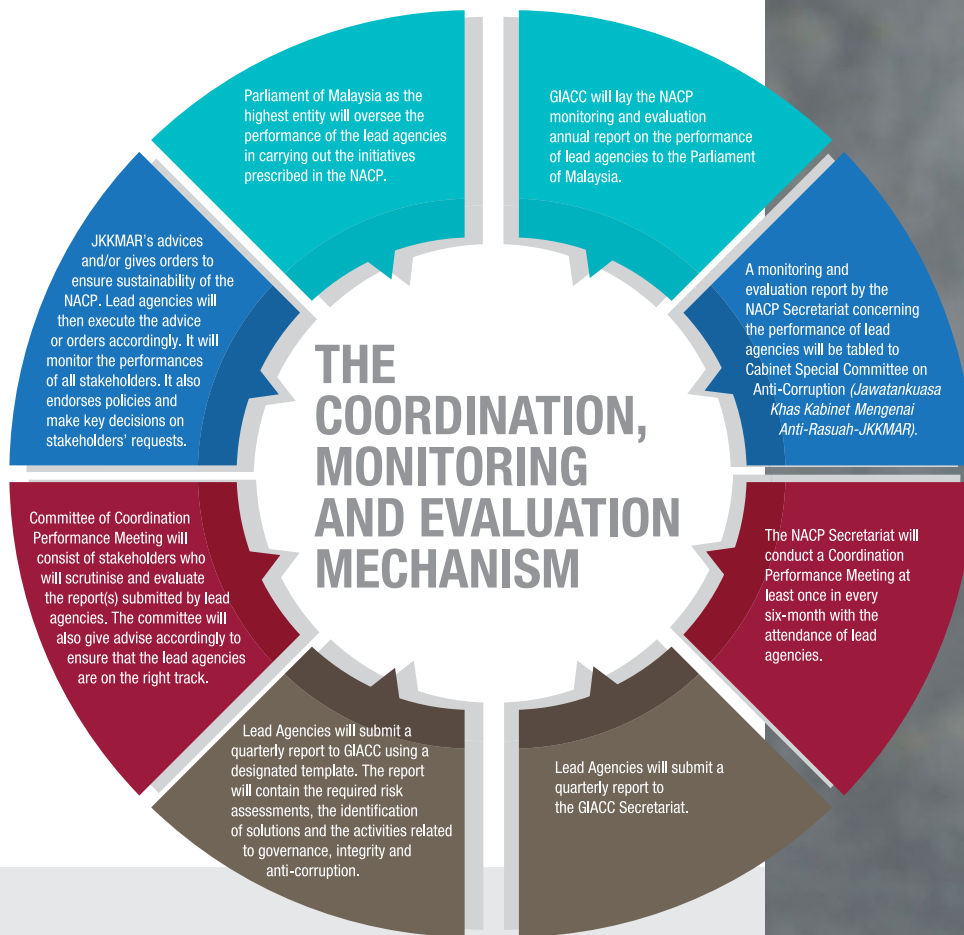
THE COORDINATION, MONITORING AND EVALUATION MECHANISM

Parliament of Malaysia as the highest entity will oversee the performance of the lead agencies in carrying out the initiatives prescribed in the NACP.

GIACC will lay the NACP monitoring and evaluation annual report on the performance of lead agencies to the Parliament of Malaysia.

A monitoring and evaluation report by the NACP Secretariat concerning the performance of lead agencies will be tabled to Cabinet Special Committee on Anti-Corruption (Jawatankuasa Khas Kabinet Mengenai Anti-Rasuah-JKKMAR).

The NACP Secretariat will conduct a Coordination Performance Meeting at least once in every six-month with the attendance of lead agencies.

Lead Agencies will submit a quarterly report to the GIACC Secretariat.

Lead Agencies will submit a quarterly report to GIACC using a designated template. The report will contain the required risk assessments, the identification of solutions and the activities related to governance, integrity and anti-corruption.

Committee of Coordination Performance Meeting will consist of stakeholders who will scrutinise and evaluate the report(s) submitted by lead agencies. The committee will also give advise accordingly to ensure that the lead agencies are on the right track.

JKKMAR's advices and/or gives orders to ensure sustainability of the NACP. Lead agencies will then execute the advice or orders accordingly. It will monitor the performances of all stakeholders. It also endorses policies and make key decisions on stakeholders' requests.